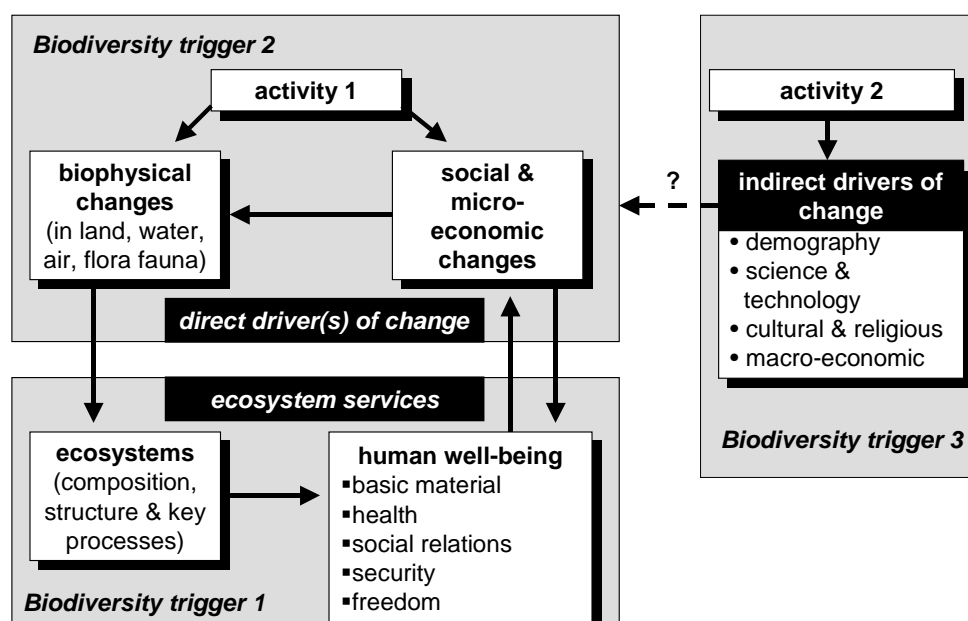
Biodiversity trigger 2

activity 1

biophysical changes (in land, water, air, flora fauna)

social & micro-economic changes

direct driver(s) of change

activity 2

?

indirect drivers of change

• demography
• science & technology
• cultural & religious
• macro-economic

Biodiversity trigger 3

ecosystem services

ecosystems (composition, structure & key processes)

human well-being
▪basic material
▪health
▪social relations
▪security
▪freedom

Biodiversity trigger 1